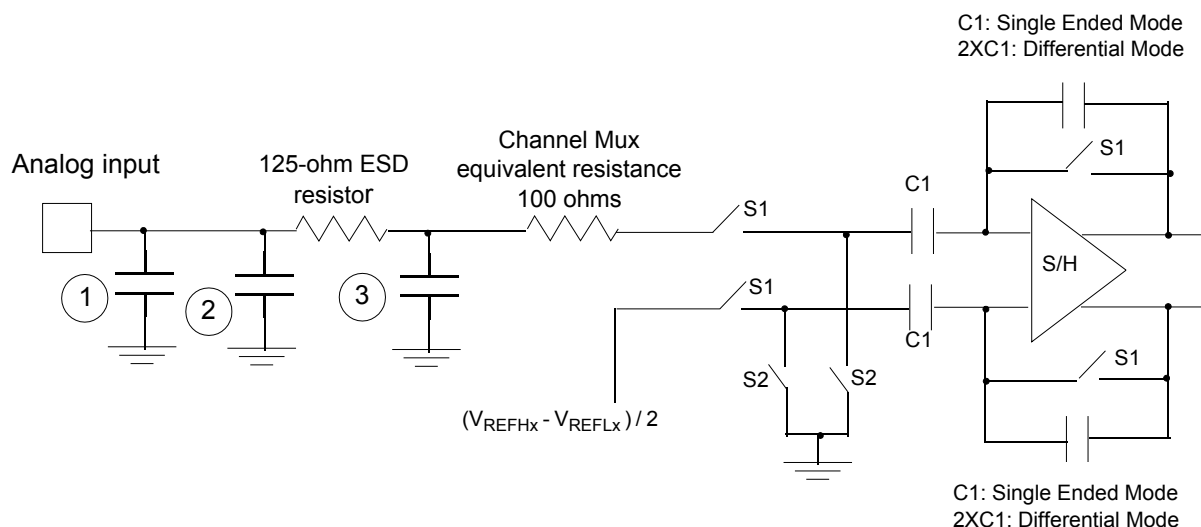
C1: Single Ended Mode
2XC1: Differential Mode

Analog input

125-ohm ESD resistor

Channel Mux equivalent resistance 100 ohms

S1

C1

S1

S/H

1

2

3

S1

C1

S1

S2

S2

$(V_{REFHx} - V_{REFLx}) / 2$

C1: Single Ended Mode
2XC1: Differential Mode